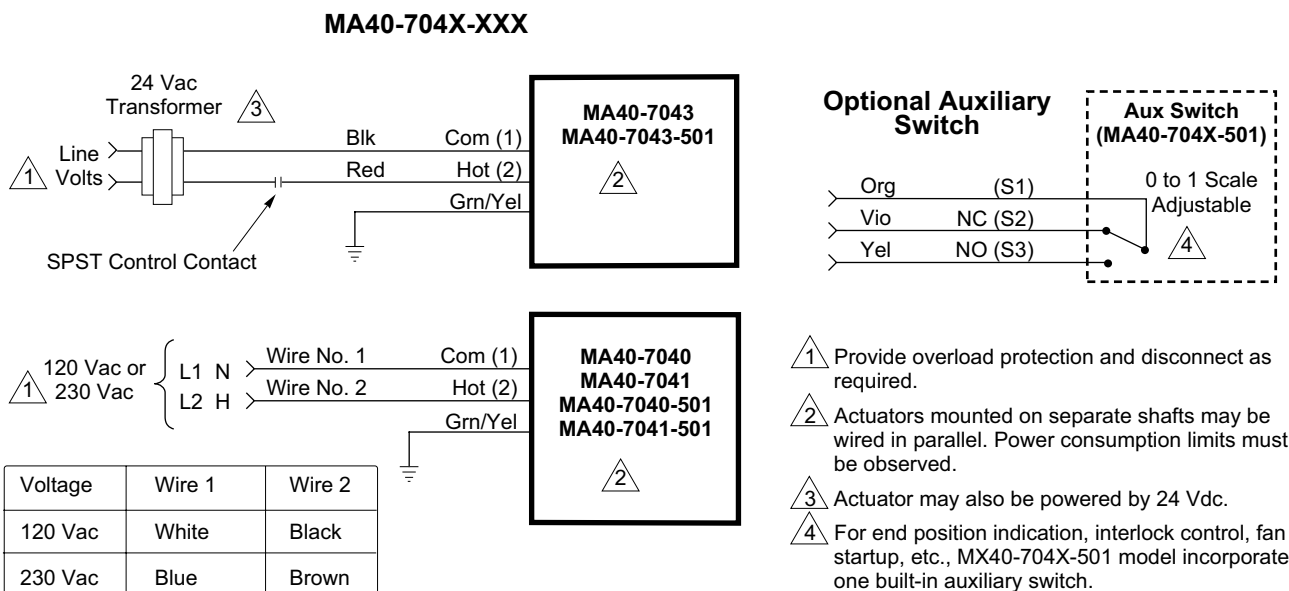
MA40-704X-XXX

24 Vac Transformer 3

Line Volts 1

Blk Com (1)
Red Hot (2)
Grn/Yel

SPST Control Contact

MA40-7043
MA40-7043-501
2

Optional Auxiliary Switch

Aux Switch (MA40-704X-501)

0 to 1 Scale Adjustable
4

Org (S1)
Vio NC (S2)
Yel NO (S3)

1 120 Vac or 230 Vac

L1 N
L2 H

Wire No. 1 Com (1)
Wire No. 2 Hot (2)
Grn/Yel

MA40-7040
MA40-7041
MA40-7040-501
MA40-7041-501
2

| Voltage | Wire 1 | Wire 2 |
|---|---|---|
| 120 Vac | White | Black |
| 230 Vac | Blue | Brown |

1 Provide overload protection and disconnect as required.

2 Actuators mounted on separate shafts may be wired in parallel. Power consumption limits must be observed.

3 Actuator may also be powered by 24 Vdc.

4 For end position indication, interlock control, fan startup, etc., MX40-704X-501 model incorporate one built-in auxiliary switch.